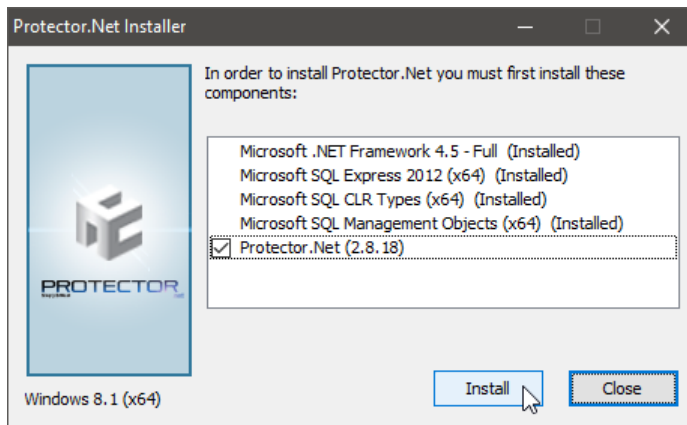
Protector.Net Installer

PROTECTOR

In order to install Protector.Net you must first install these components:

Microsoft .NET Framework 4.5 - Full (Installed)
Microsoft SQL Express 2012 (x64) (Installed)
Microsoft SQL CLR Types (x64) (Installed)
Microsoft SQL Management Objects (x64) (Installed)
Protector.Net (2.8.18)

Windows 8.1 (x64)

Install

Close